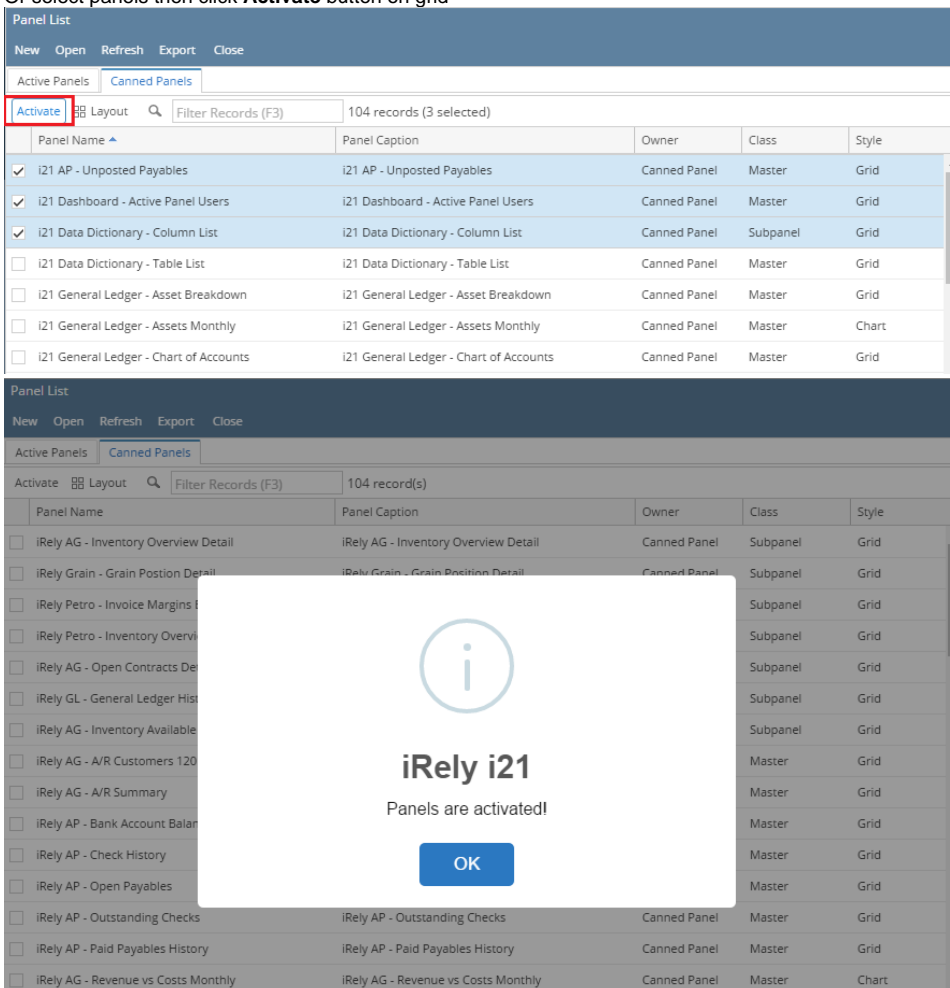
Or select panels then click **Activate** button on grid

Panel List

New Open Refresh Export Close

Active Panels | Canned Panels

Activate Layout Filter Records (F3) 104 records (3 selected)

| Panel Name | Panel Caption | Owner | Class | Style |
|---|---|---|---|---|
| i21 AP - Unposted Payables | i21 AP - Unposted Payables | Canned Panel | Master | Grid |
| i21 Dashboard - Active Panel Users | i21 Dashboard - Active Panel Users | Canned Panel | Master | Grid |
| i21 Data Dictionary - Column List | i21 Data Dictionary - Column List | Canned Panel | Subpanel | Grid |
| i21 Data Dictionary - Table List | i21 Data Dictionary - Table List | Canned Panel | Master | Grid |
| i21 General Ledger - Asset Breakdown | i21 General Ledger - Asset Breakdown | Canned Panel | Master | Grid |
| i21 General Ledger - Assets Monthly | i21 General Ledger - Assets Monthly | Canned Panel | Master | Chart |
| i21 General Ledger - Chart of Accounts | i21 General Ledger - Chart of Accounts | Canned Panel | Master | Grid |

Panel List

New Open Refresh Export Close

Active Panels | Canned Panels

Activate Layout Filter Records (F3) 104 record(s)

| Panel Name | Panel Caption | Owner | Class | Style |
|---|---|---|---|---|
| iRely AG - Inventory Overview Detail | iRely AG - Inventory Overview Detail | Canned Panel | Subpanel | Grid |
| iRely Grain - Grain Postion Detail | iRely Grain - Grain Position Detail | Canned Panel | Subpanel | Grid |
| iRely Petro - Invoice Margins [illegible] | | | Subpanel | Grid |
| iRely Petro - Inventory Overvi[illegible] | | | Subpanel | Grid |
| iRely AG - Open Contracts De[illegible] | | | Subpanel | Grid |
| iRely GL - General Ledger Hist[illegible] | | | Subpanel | Grid |
| iRely AG - Inventory Available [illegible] | | | Subpanel | Grid |
| iRely AG - A/R Customers 120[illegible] | | | Master | Grid |
| iRely AG - A/R Summary | | | Master | Grid |
| iRely AP - Bank Account Balar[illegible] | | | Master | Grid |
| iRely AP - Check History | | | Master | Grid |
| iRely AP - Open Payables | | | Master | Grid |
| iRely AP - Outstanding Checks | iRely AP - Outstanding Checks | Canned Panel | Master | Grid |
| iRely AP - Paid Payables History | iRely AP - Paid Payables History | Canned Panel | Master | Grid |
| iRely AG - Revenue vs Costs Monthly | iRely AG - Revenue vs Costs Monthly | Canned Panel | Master | Chart |

iRely i21

Panels are activated!

OK